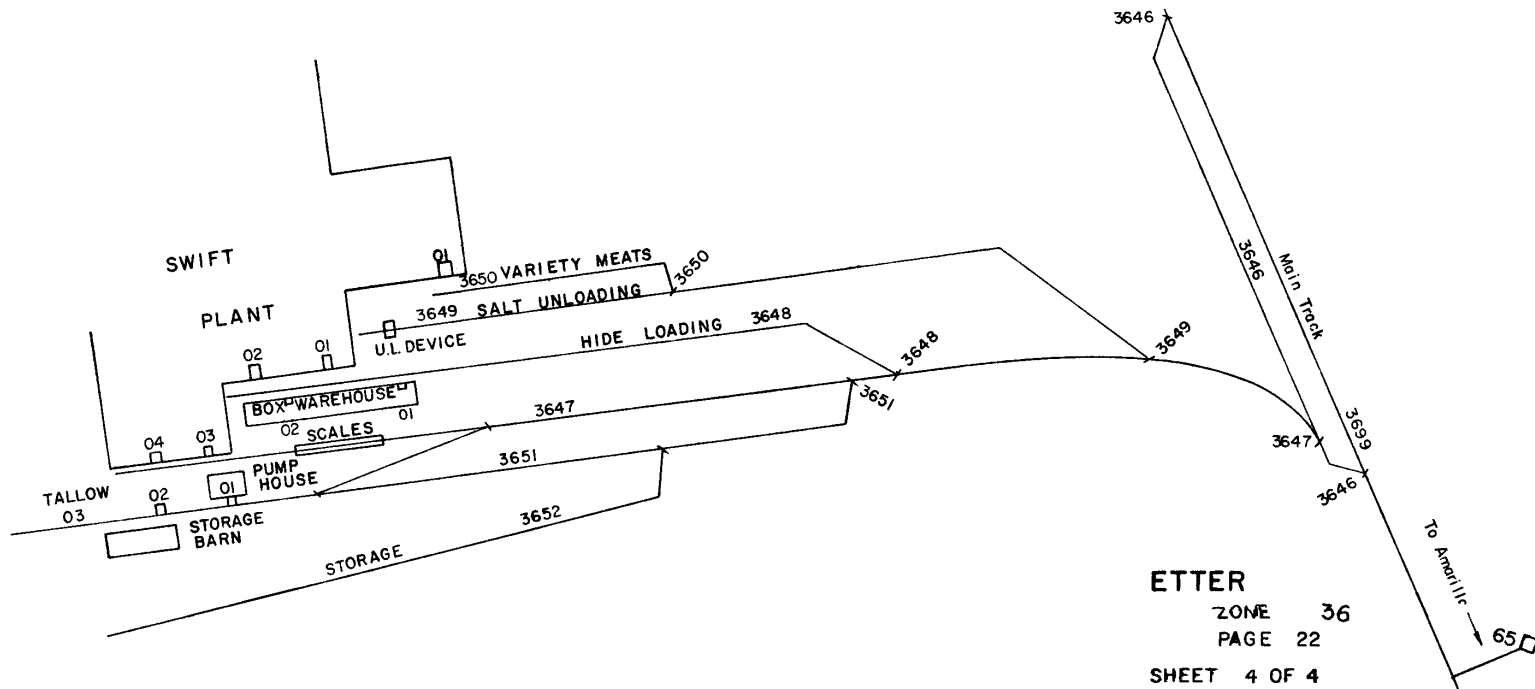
3646

SWIFT

PLANT

01
3650 VARIETY MEATS
3650
3649 SALT UNLOADING
U.L. DEVICE
HIDE LOADING 3648
3648
3649
3646
Main Track
02 01
BOX WAREHOUSE
02 01
3647
3651
SCALES
04 03
3651
3647
3699
TALLOW
03
02
01
PUMP HOUSE
STORAGE BARN
3652
3646
To Amarillo
STORAGE

ETTER
ZONE 36
PAGE 22
SHEET 4 OF 4
65